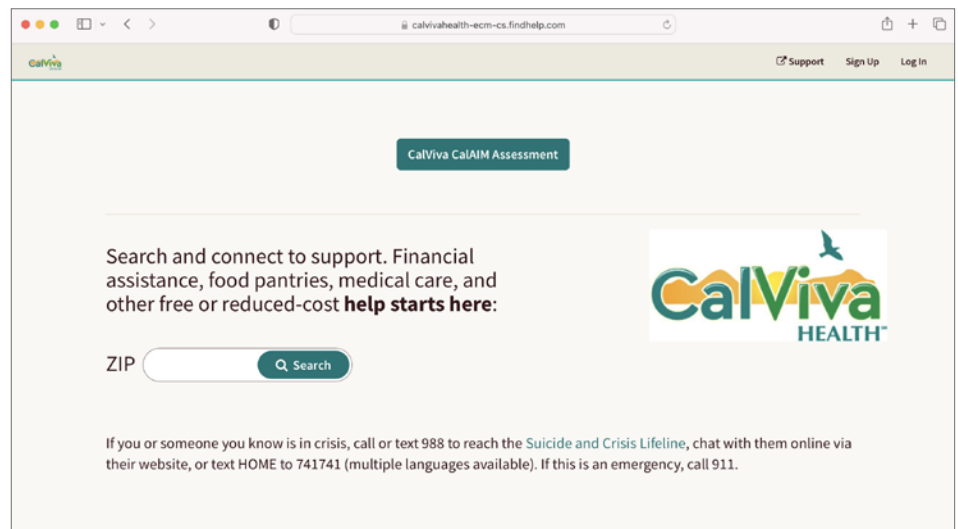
calvivahealth-ecm-cs.findhelp.com

CalViva

Support Sign Up Log In

CalViva CalAIM Assessment

Search and connect to support. Financial assistance, food pantries, medical care, and other free or reduced-cost **help starts here**:

CalViva HEALTH

ZIP Search

If you or someone you know is in crisis, call or text 988 to reach the Suicide and Crisis Lifeline, chat with them online via their website, or text HOME to 741741 (multiple languages available). If this is an emergency, call 911.